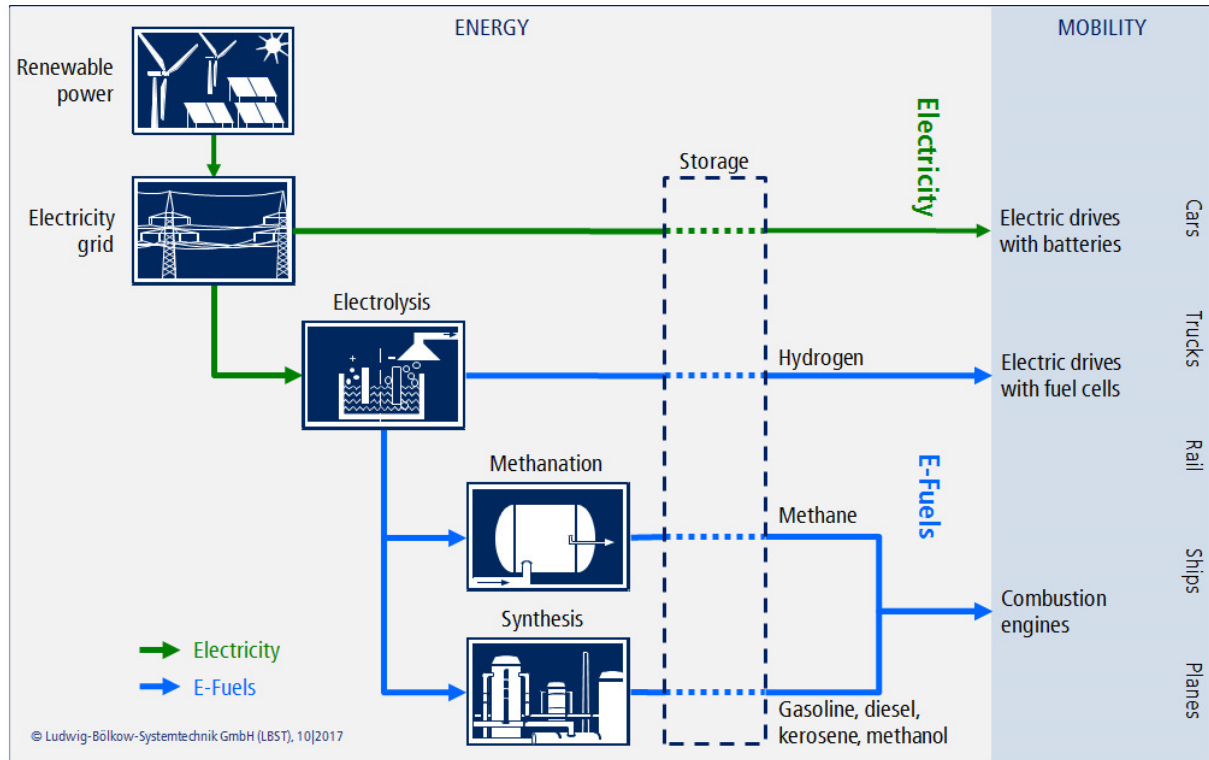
ENERGY

MOBILITY

Renewable power

Electricity grid

Electrolysis

Methanation

Synthesis

Storage

Electricity

Electric drives with batteries

Cars

Trucks

Hydrogen

Electric drives with fuel cells

Rail

E-Fuels

Methane

Ships

Combustion engines

Planes

Gasoline, diesel, kerosene, methanol

Electricity

E-Fuels

© Ludwig-Bölkow-Systemtechnik GmbH (LBST), 10|2017